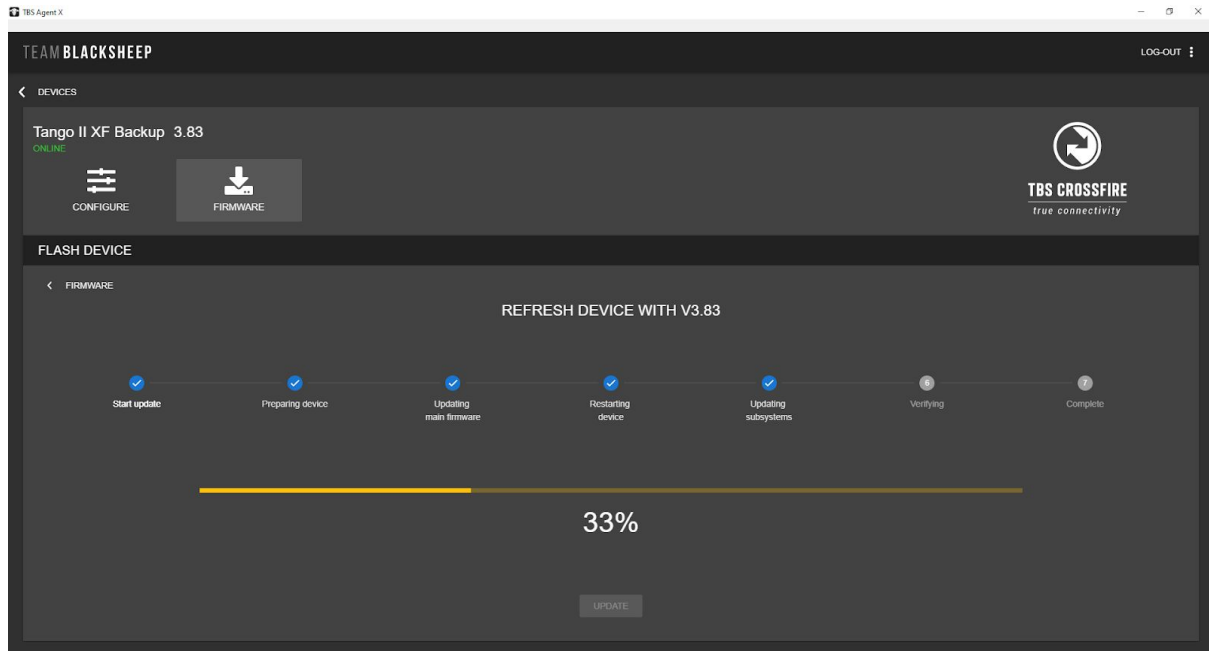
TBS Agent X

TEAM BLACKSHEEP

LOG-OUT

DEVICES

Tango II XF Backup 3.83
ONLINE

CONFIGURE

FIRMWARE

TBS CROSSFIRE
true connectivity

FLASH DEVICE

FIRMWARE

REFRESH DEVICE WITH V3.83

Start update

Preparing device

Updating main firmware

Restarting device

Updating subsystems

6
Verifying

7
Complete

33%

UPDATE